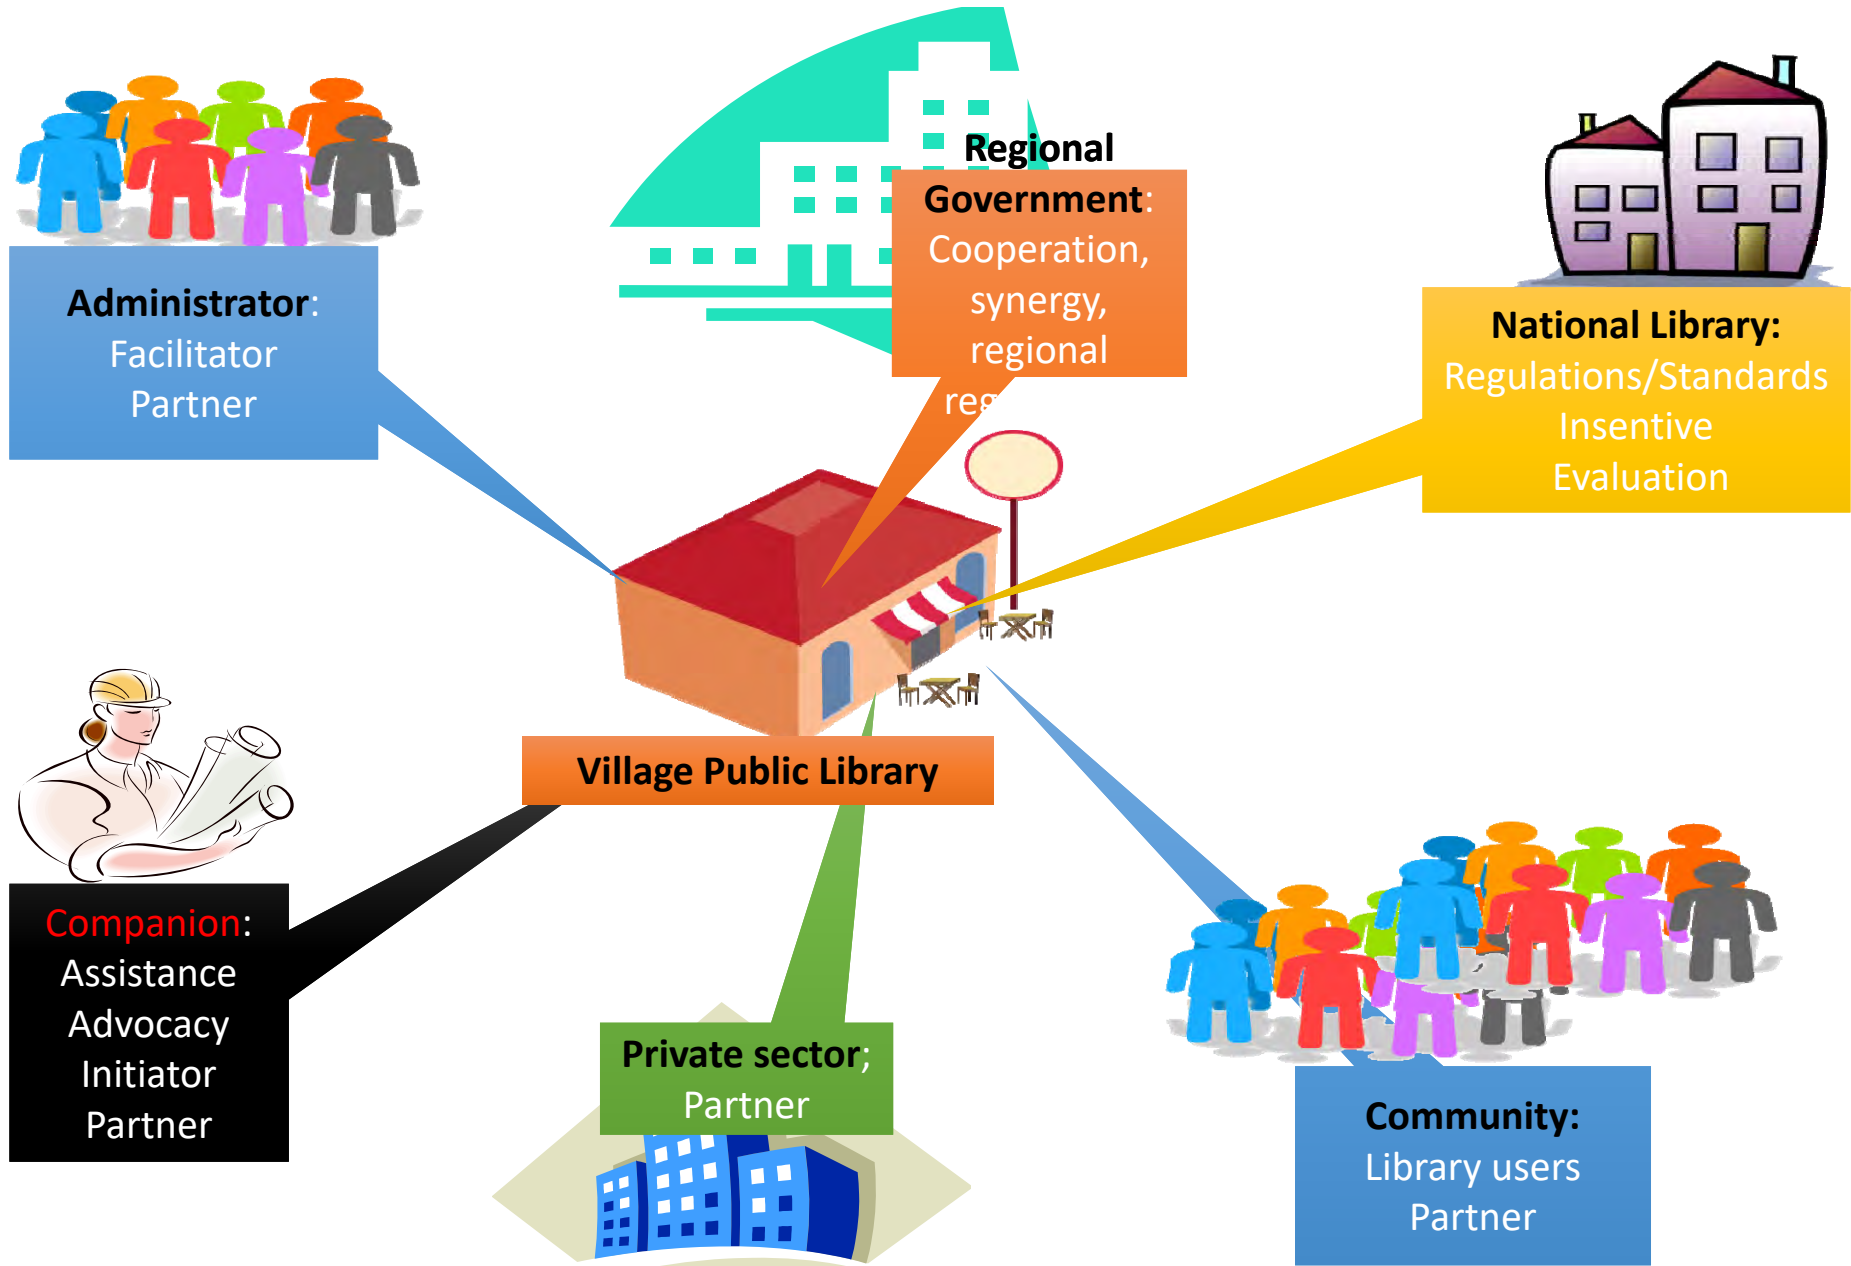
Administrator:
Facilitator
Partner

Regional
Government:
Cooperation,
synergy,
regional
reg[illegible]

National Library:
Regulations/Standards
Insentive
Evaluation

Village Public Library

Companion:
Assistance
Advocacy
Initiator
Partner

Private sector;
Partner

Community:
Library users
Partner